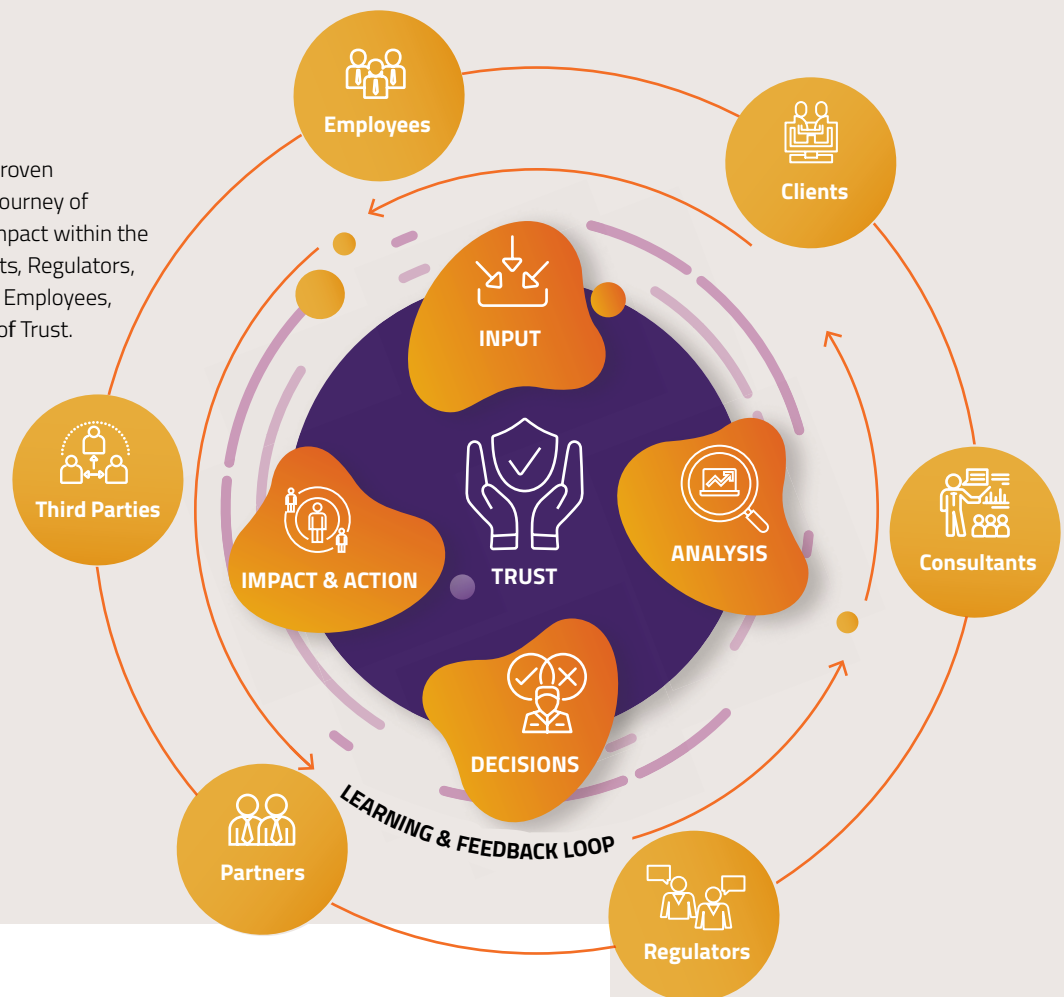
roven
ourney of
npact within the
ts, Regulators,
Employees,
of Trust.

Employees

Clients

Third Parties

INPUT

TRUST

ANALYSIS

Consultants

IMPACT & ACTION

DECISIONS

LEARNING & FEEDBACK LOOP

Partners

Regulators